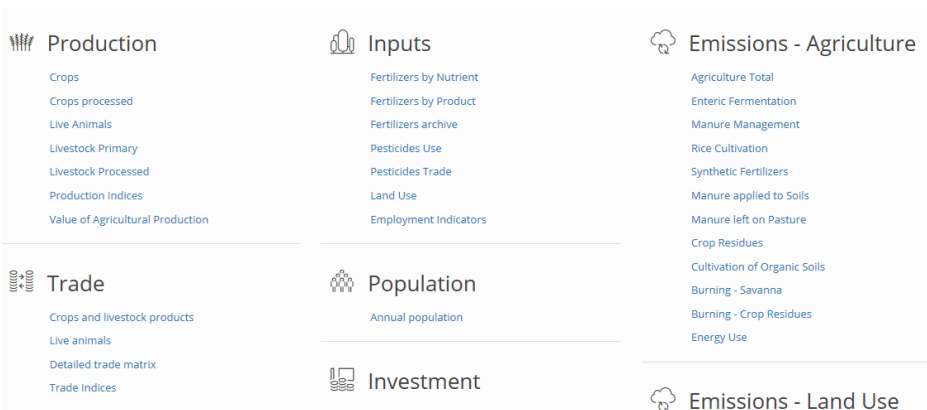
Production

Crops
Crops processed
Live Animals
Livestock Primary
Livestock Processed
Production Indices
Value of Agricultural Production

Trade

Crops and livestock products
Live animals
Detailed trade matrix
Trade Indices

Inputs

Fertilizers by Nutrient
Fertilizers by Product
Fertilizers archive
Pesticides Use
Pesticides Trade
Land Use
Employment Indicators

Population

Annual population

Investment

Emissions - Agriculture

Agriculture Total
Enteric Fermentation
Manure Management
Rice Cultivation
Synthetic Fertilizers
Manure applied to Soils
Manure left on Pasture
Crop Residues
Cultivation of Organic Soils
Burning - Savanna
Burning - Crop Residues
Energy Use

Emissions - Land Use